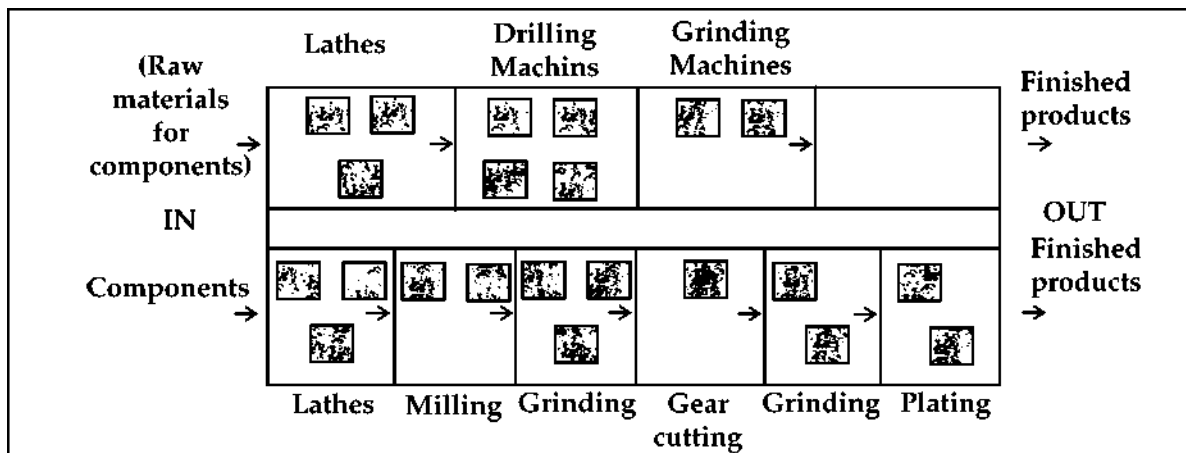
Lathes

Drilling Machins

Grinding Machines

(Raw materials for components) →

Finished products →

IN

OUT Finished products →

Components →

Lathes

Milling

Grinding

Gear cutting

Grinding

Plating